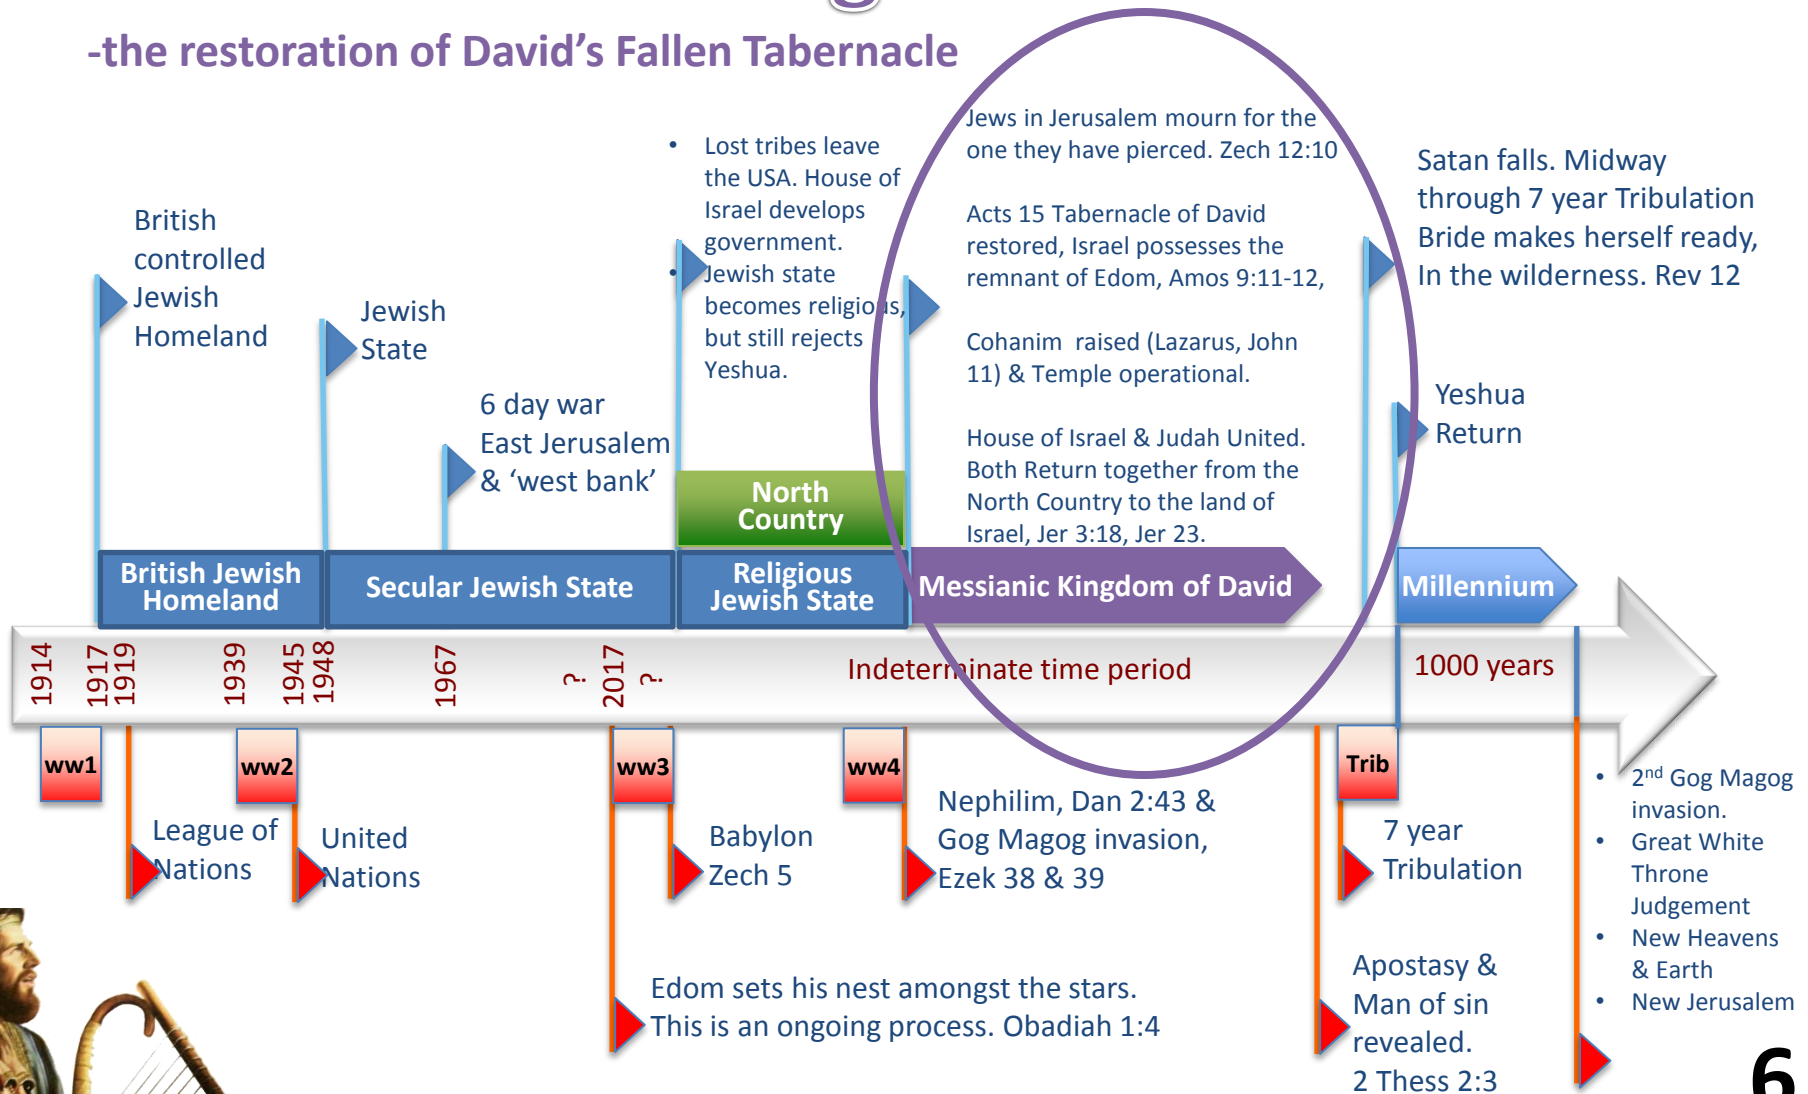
-the restoration of David's Fallen Tabernacle

British controlled Jewish Homeland

Jewish State

6 day war East Jerusalem & 'west bank'

- Lost tribes leave the USA. House of Israel develops government.
- Jewish state becomes religious, but still rejects Yeshua.

North Country

Jews in Jerusalem mourn for the one they have pierced. Zech 12:10

Acts 15 Tabernacle of David restored, Israel possesses the remnant of Edom, Amos 9:11-12,

Cohanim raised (Lazarus, John 11) & Temple operational.

House of Israel & Judah United. Both Return together from the North Country to the land of Israel, Jer 3:18, Jer 23.

Satan falls. Midway through 7 year Tribulation Bride makes herself ready, In the wilderness. Rev 12

Yeshua Return

British Jewish Homeland

Secular Jewish State

Religious Jewish State

Messianic Kingdom of David

Millennium

1914 1917 1919 1939 1945 1948 1967 ? 2017 ?

Indeterminate time period

1000 years

ww1

ww2

ww3

ww4

Trib

League of Nations

United Nations

Babylon Zech 5

Nephilim, Dan 2:43 & Gog Magog invasion, Ezek 38 & 39

7 year Tribulation

- 2$^{nd}$ Gog Magog invasion.
- Great White Throne Judgement
- New Heavens & Earth
- New Jerusalem

Edom sets his nest amongst the stars. This is an ongoing process. Obadiah 1:4

Apostasy & Man of sin revealed. 2 Thess 2:3

6